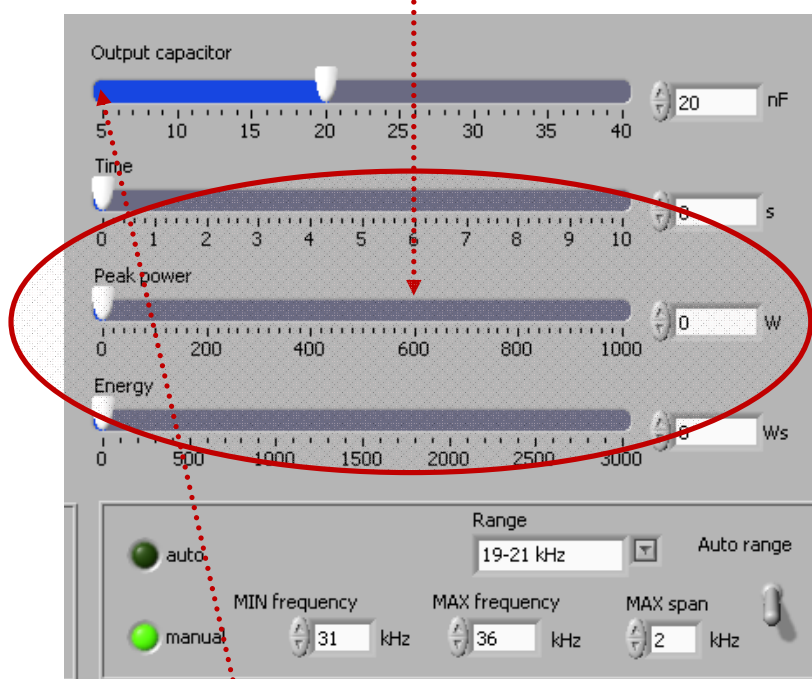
Output capacitor

5 10 15 20 25 30 35 40

20 nF

Time

0 1 2 3 4 5 6 7 8 9 10

0 s

Peak power

0 200 400 600 800 1000

0 W

Energy

0 500 1000 1500 2000 2500 3000

0 Ws

auto

Range

19-21 kHz

Auto range

manual

MIN frequency

31 kHz

MAX frequency

36 kHz

MAX span

2 kHz